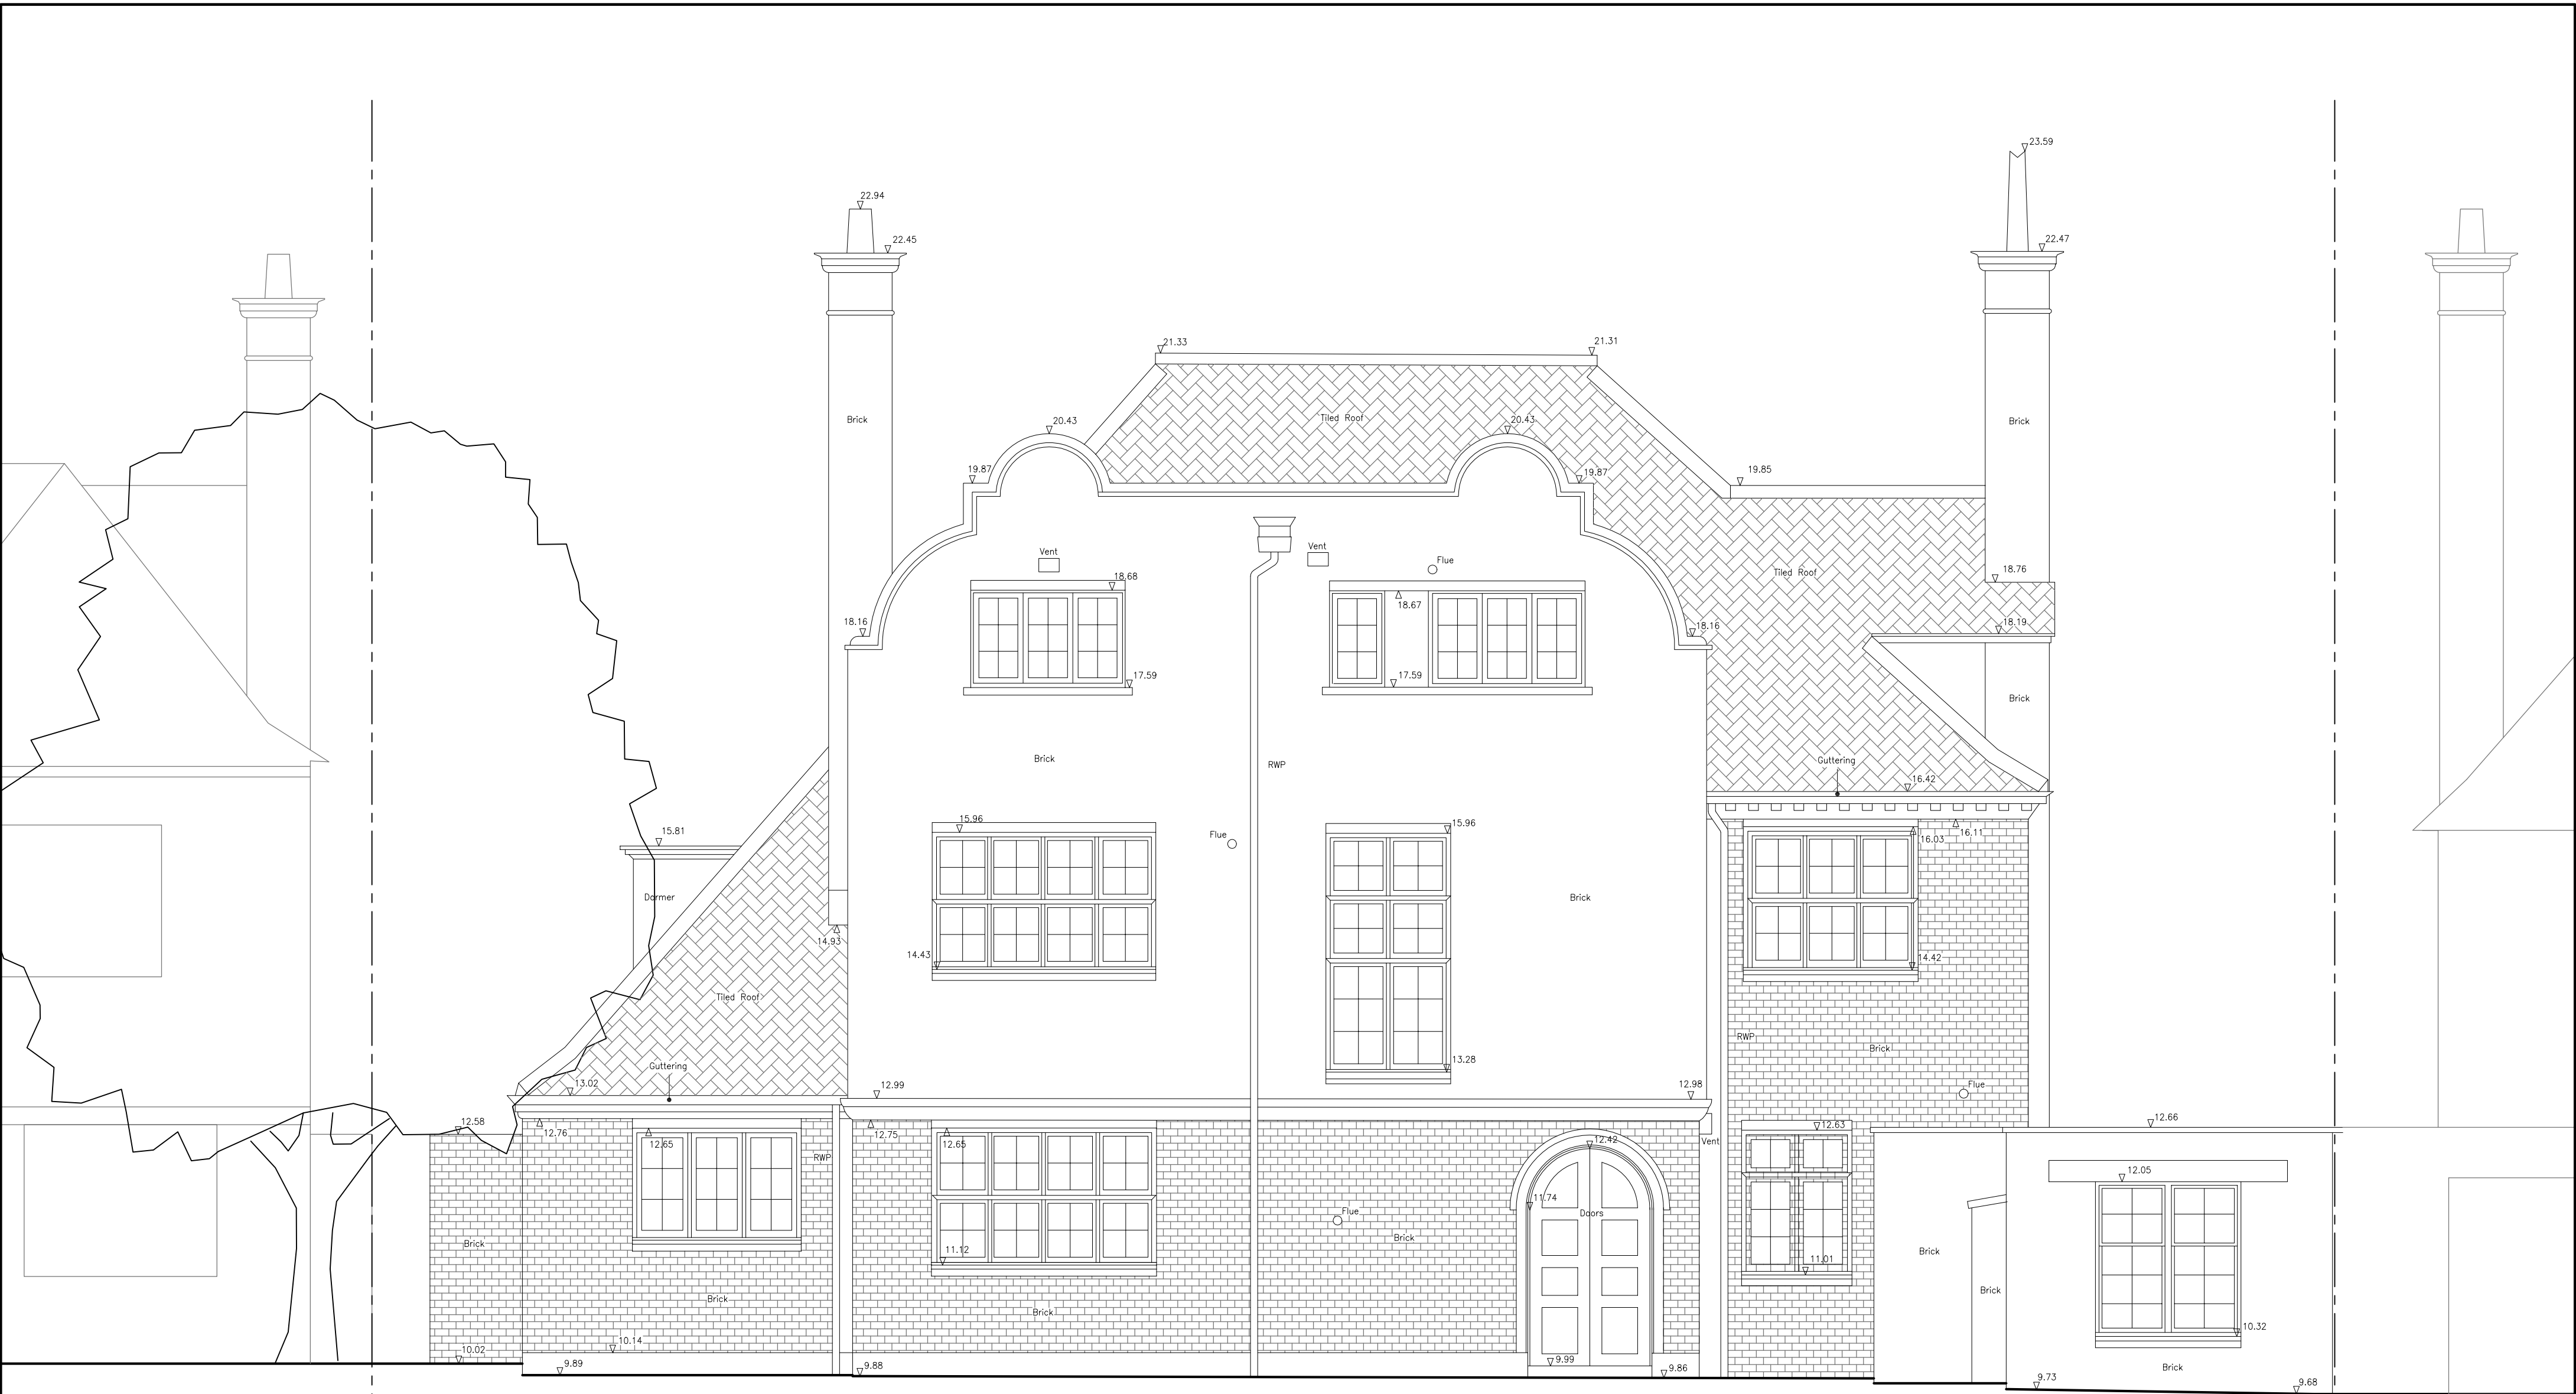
22.94
22.45
Brick
21.33
21.31
Tiled Roof
20.43
20.43
19.87
19.87
19.85
23.59
22.47
Brick
Vent
Vent
Flue
18.68
18.67
18.76
Tiled Roof
18.16
18.16
18.19
17.59
17.59
Brick
Brick
RWP
Guttering
16.42
15.81
15.96
15.96
16.11
16.03
Dormer
Flue
Brick
14.93
14.43
14.42
Tiled Roof
Guttering
13.02
12.99
13.28
12.98
RWP
Brick
Flue
12.58
12.76
12.75
12.65
12.65
RWP
12.42
Vent
12.63
12.66
12.05
11.74
Doors
Flue
Brick
Brick
11.12
11.01
Brick
Brick
Brick
Brick
Brick
10.32
10.14
10.02
9.89
9.88
9.99
9.86
Brick
9.73
9.68